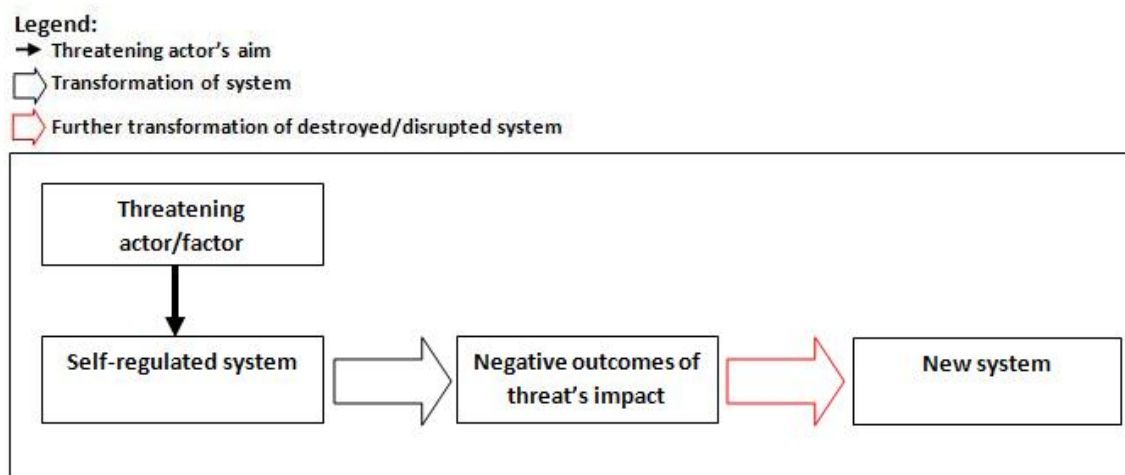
Legend:
Threatening actor’s aim
Transformation of system
Further transformation of destroyed/disrupted system

Threatening actor/factor

Self-regulated system

Negative outcomes of threat’s impact

New system